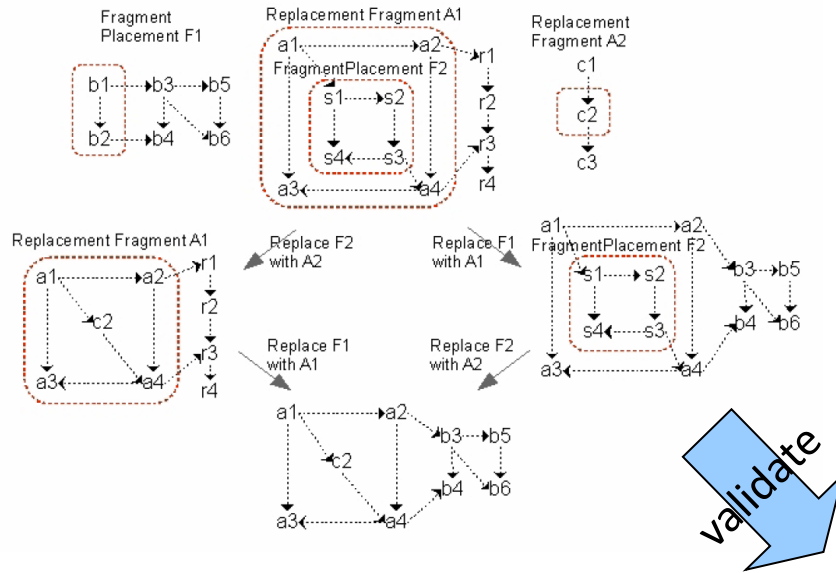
Fragment Placement F1

b1 b3 b5
b2 b4 b6

Replacement Fragment A1

a1 a2 r1
FragmentPlacement F2
s1 s2 r2
s4 s3 r3
a3 a4 r4

Replacement Fragment A2

c1
c2
c3

Replacement Fragment A1

a1 a2 r1
c2 r2
a3 a4 r3
r4

Replace F2 with A2

Replace F1 with A1

a1 a2
FragmentPlacement F2
s1 s2 b3 b5
s4 s3 b4 b6
a3 a4

Replace F1 with A1

Replace F2 with A2

a1 a2
c2 b3 b5
b4 b6
a3 a4

validate